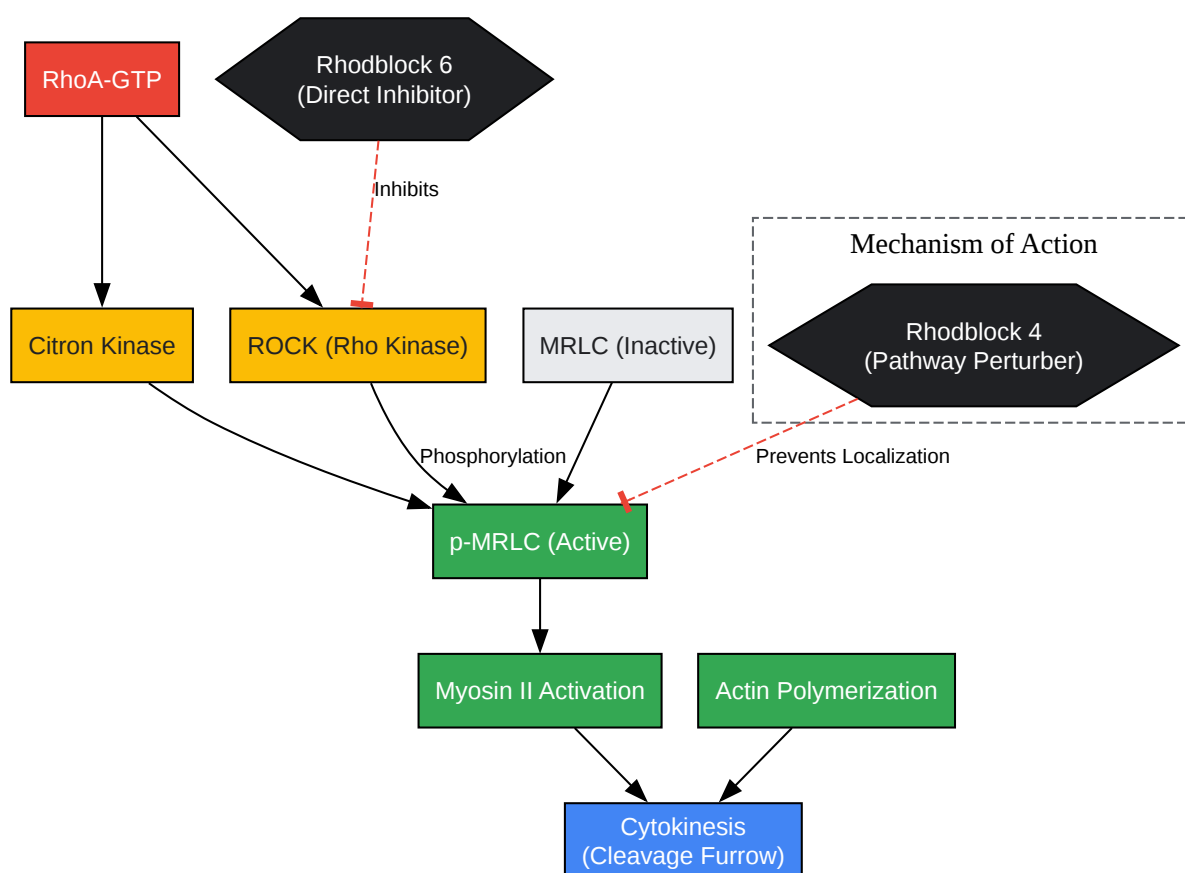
RhoA-GTP

Rhodblock 6
(Direct Inhibitor)

Inhibits

Mechanism of Action

Citron Kinase

ROCK (Rho Kinase)

MRLC (Inactive)

Rhodblock 4
(Pathway Perturber)

Phosphorylation

Prevents Localization

p-MRLC (Active)

Myosin II Activation

Actin Polymerization

Cytokinesis
(Cleavage Furrow)